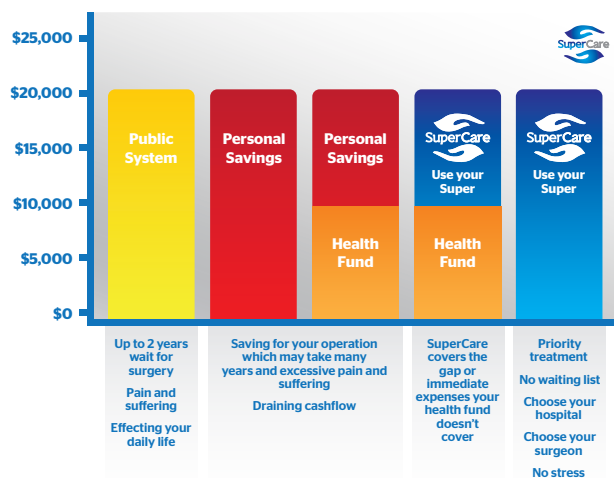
$25,000
$20,000
$15,000
$10,000
$5,000
$0

SuperCare

Public System

Personal Savings

Personal Savings

Health Fund

SuperCare
Use your Super

Health Fund

SuperCare
Use your Super

Up to 2 years wait for surgery

Pain and suffering

Effecting your daily life

Saving for your operation which may take many years and excessive pain and suffering

Draining cashflow

SuperCare covers the gap or immediate expenses your health fund doesn't cover

Priority treatment

No waiting list

Choose your hospital

Choose your surgeon

No stress